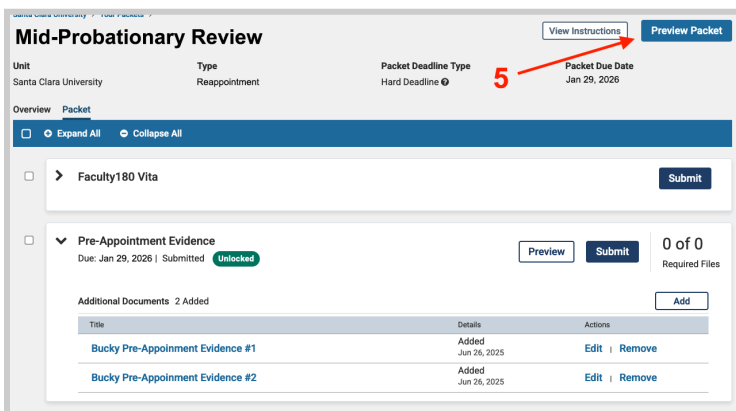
Santa Clara University > Your Packets >

Mid-Probationary Review

View Instructions

Preview Packet

5

| Unit | Type | Packet Deadline Type | Packet Due Date |
|---|---|---|---|
| Santa Clara University | Reappointment | Hard Deadline | Jan 29, 2026 |

Overview Packet

Expand All Collapse All

Faculty180 Vita

Submit

Pre-Appointment Evidence

Due: Jan 29, 2026 | Submitted Unlocked

Preview Submit 0 of 0 Required Files

Additional Documents 2 Added

Add

| Title | Details | Actions |
|---|---|---|
| Bucky Pre-Appoinment Evidence #1 | Added Jun 26, 2025 | Edit \| Remove |
| Bucky Pre-Appoinment Evidence #2 | Added Jun 26, 2025 | Edit \| Remove |